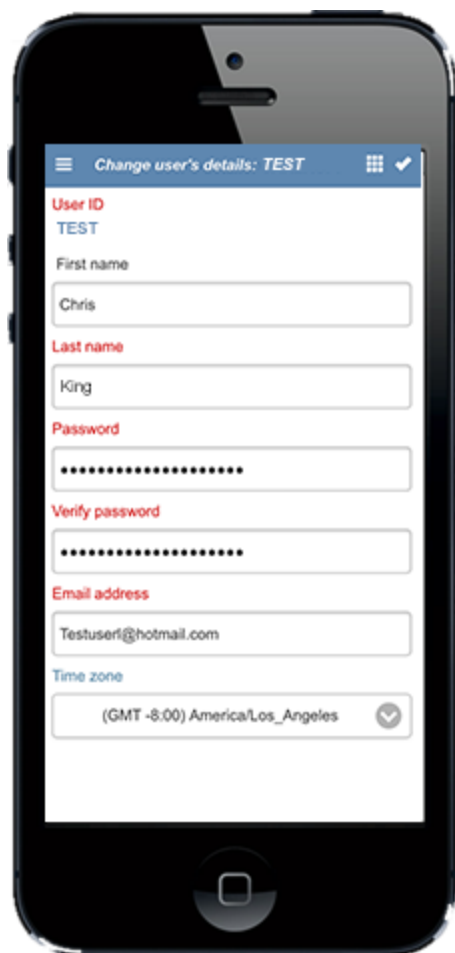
Change user's details: TEST

User ID
TEST

First name
Chris

Last name
King

Password
••••••••••••••••••••

Verify password
••••••••••••••••••••

Email address
Testuserl@hotmail.com

Time zone
(GMT -8:00) America/Los_Angeles